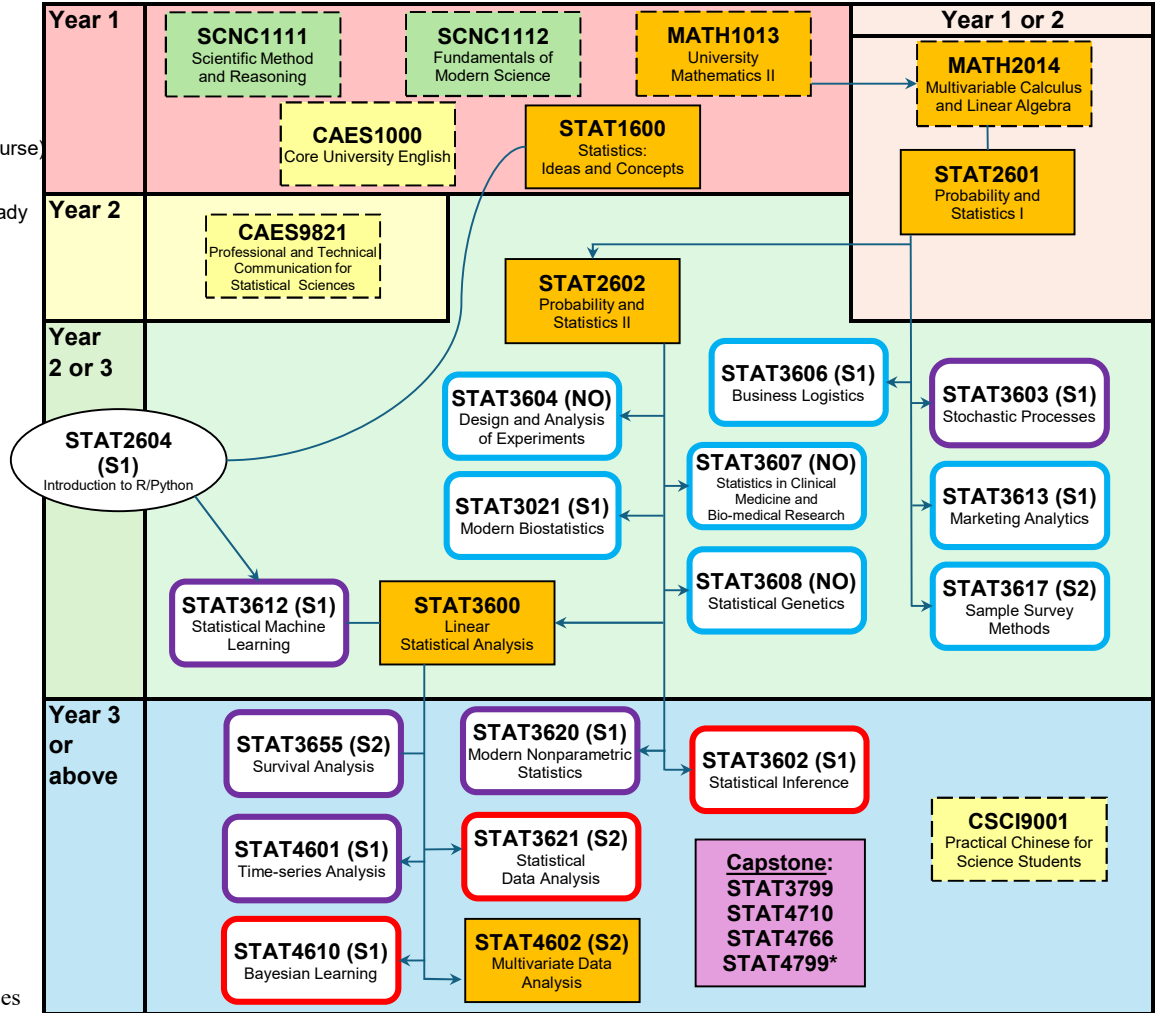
urse)

ady

es

Year 1

SCNC1111
Scientific Method and Reasoning

SCNC1112
Fundamentals of Modern Science

MATH1013
University Mathematics II

Year 1 or 2

MATH2014
Multivariable Calculus and Linear Algebra

CAES1000
Core University English

STAT1600
Statistics: Ideas and Concepts

STAT2601
Probability and Statistics I

Year 2

CAES9821
Professional and Technical Communication for Statistical Sciences

STAT2602
Probability and Statistics II

Year 2 or 3

STAT3606 (S1)
Business Logistics

STAT3603 (S1)
Stochastic Processes

STAT3604 (NO)
Design and Analysis of Experiments

STAT2604 (S1)
Introduction to R/Python

STAT3607 (NO)
Statistics in Clinical Medicine and Bio-medical Research

STAT3613 (S1)
Marketing Analytics

STAT3021 (S1)
Modern Biostatistics

STAT3608 (NO)
Statistical Genetics

STAT3617 (S2)
Sample Survey Methods

STAT3612 (S1)
Statistical Machine Learning

STAT3600
Linear Statistical Analysis

Year 3 or above

STAT3655 (S2)
Survival Analysis

STAT3620 (S1)
Modern Nonparametric Statistics

STAT3602 (S1)
Statistical Inference

CSCI9001
Practical Chinese for Science Students

STAT4601 (S1)
Time-series Analysis

STAT3621 (S2)
Statistical Data Analysis

Capstone:
STAT3799
STAT4710
STAT4766
STAT4799*

STAT4610 (S1)
Bayesian Learning

STAT4602 (S2)
Multivariate Data Analysis